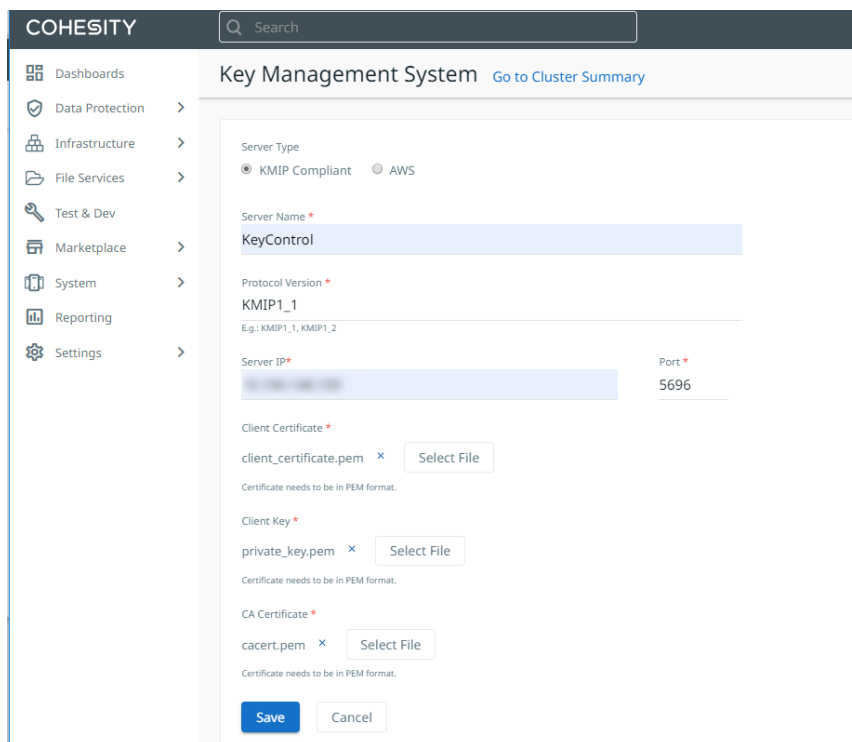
COHESITY

Search

Dashboards
Data Protection
Infrastructure
File Services
Test & Dev
Marketplace
System
Reporting
Settings

Key Management System Go to Cluster Summary

Server Type
KMIP Compliant AWS

Server Name *
KeyControl

Protocol Version *
KMIP1_1
E.g.: KMIP1_1, KMIP1_2

Server IP*
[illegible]

Port *
5696

Client Certificate *
client_certificate.pem × Select File
Certificate needs to be in PEM format.

Client Key *
private_key.pem × Select File
Certificate needs to be in PEM format.

CA Certificate *
cacert.pem × Select File
Certificate needs to be in PEM format.

Save Cancel